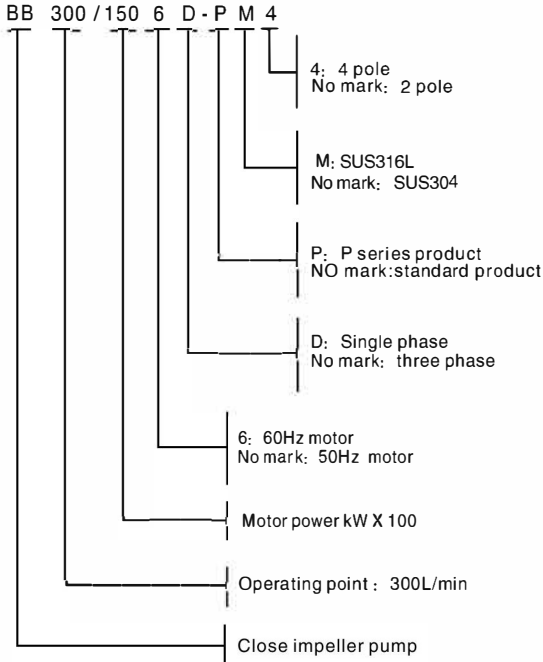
BB 300 / 150 6 D - P M 4

4: 4 pole
No mark: 2 pole

M: SUS316L
No mark: SUS304

P: P series product
NO mark:standard product

D: Single phase
No mark: three phase

6: 60Hz motor
No mark: 50Hz motor

Motor power kW X 100

Operating point: 300L/min

Close impeller pump